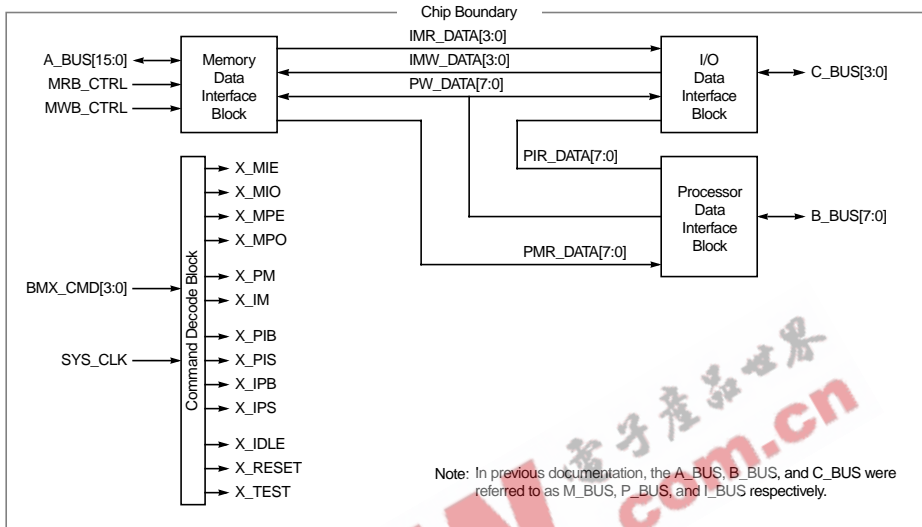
Chip Boundary

A_BUS[15:0]
MRB_CTRL
MWB_CTRL

Memory Data Interface Block

IMR_DATA[3:0]
IMW_DATA[3:0]
PW_DATA[7:0]

I/O Data Interface Block

C_BUS[3:0]

PIR_DATA[7:0]

Processor Data Interface Block

B_BUS[7:0]

PMR_DATA[7:0]

Command Decode Block

BMX_CMD[3:0]
SYS_CLK

X_MIE
X_MIO
X_MPE
X_MPO
X_PM
X_IM
X_PIB
X_PIS
X_IPB
X_IPS
X_IDLE
X_RESET
X_TEST

电子产品世界
.com.cn

Note: In previous documentation, the A_BUS, B_BUS, and C_BUS were referred to as M_BUS, P_BUS, and I_BUS respectively.